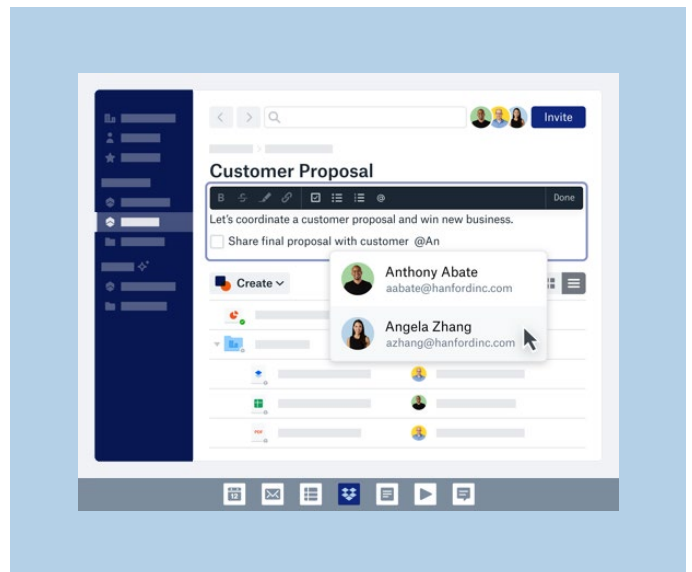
Invite

Customer Proposal

B Done

Let's coordinate a customer proposal and win new business.

Share final proposal with customer @An

Create

Anthony Abate
aabate@hanfordinc.com

Angela Zhang
azhang@hanfordinc.com

PDF

12